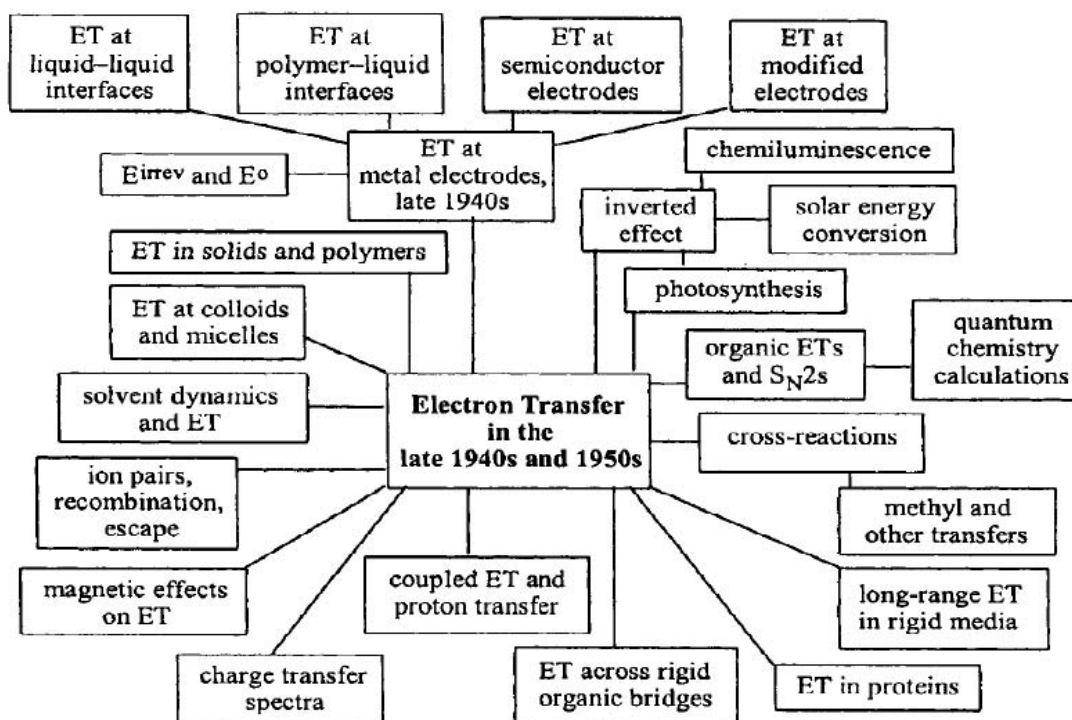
ET at liquid–liquid interfaces

ET at polymer–liquid interfaces

ET at semiconductor electrodes

ET at modified electrodes

Eirrev and E°

ET at metal electrodes, late 1940s

chemiluminescence

inverted effect

solar energy conversion

ET in solids and polymers

photosynthesis

ET at colloids and micelles

organic ETs and $S_N2$s

quantum chemistry calculations

solvent dynamics and ET

**Electron Transfer in the late 1940s and 1950s**

cross-reactions

ion pairs, recombination, escape

methyl and other transfers

magnetic effects on ET

coupled ET and proton transfer

long-range ET in rigid media

charge transfer spectra

ET across rigid organic bridges

ET in proteins